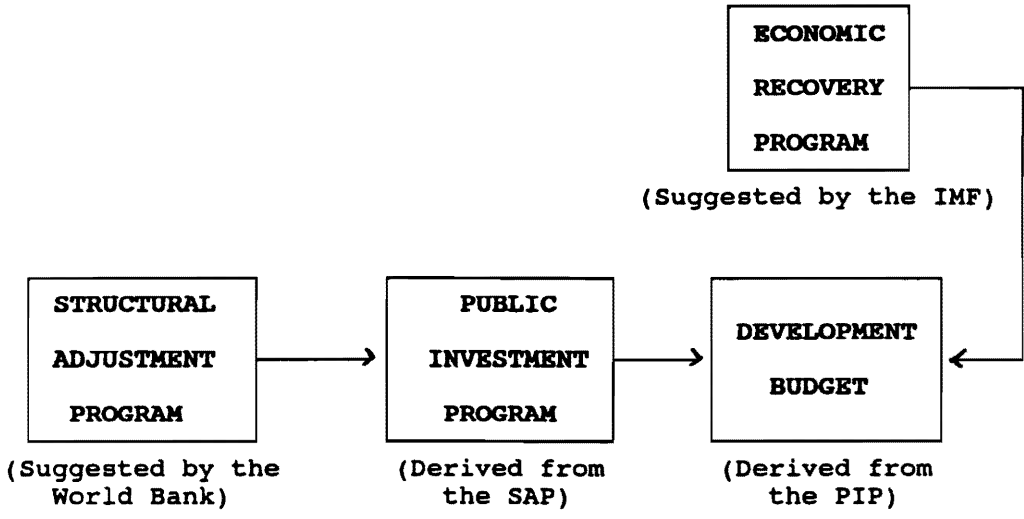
ECONOMIC RECOVERY PROGRAM

(Suggested by the IMF)

STRUCTURAL ADJUSTMENT PROGRAM

(Suggested by the World Bank)

PUBLIC INVESTMENT PROGRAM

(Derived from the SAP)

DEVELOPMENT BUDGET

(Derived from the PIP)